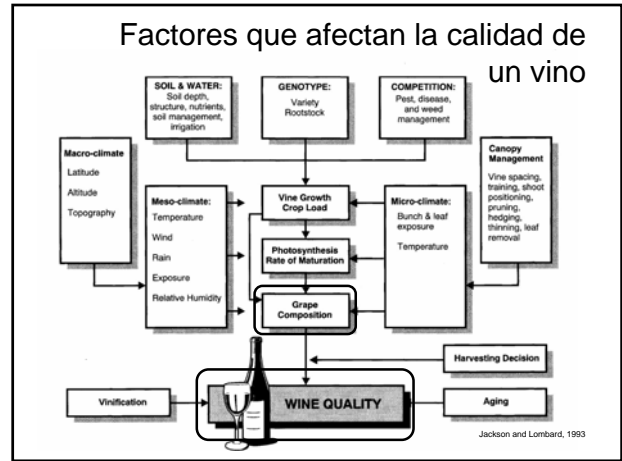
Factores que afectan la calidad de un vino

SOIL & WATER:
Soil depth, structure, nutrients, soil management, irrigation

GENOTYPE:
Variety
Rootstock

COMPETITION:
Pest, disease, and weed management

Macro-climate
Latitude
Altitude
Topography

Meso-climate:
Temperature
Wind
Rain
Exposure
Relative Humidity

Vine Growth
Crop Load

Photosynthesis
Rate of Maturation

Grape
Composition

Micro-climate:
Bunch & leaf exposure
Temperature

Canopy Management
Vine spacing, training, shoot positioning, pruning, hedging, thinning, leaf removal

Harvesting Decision

Vinification

WINE QUALITY

Aging

Jackson and Lombard, 1993